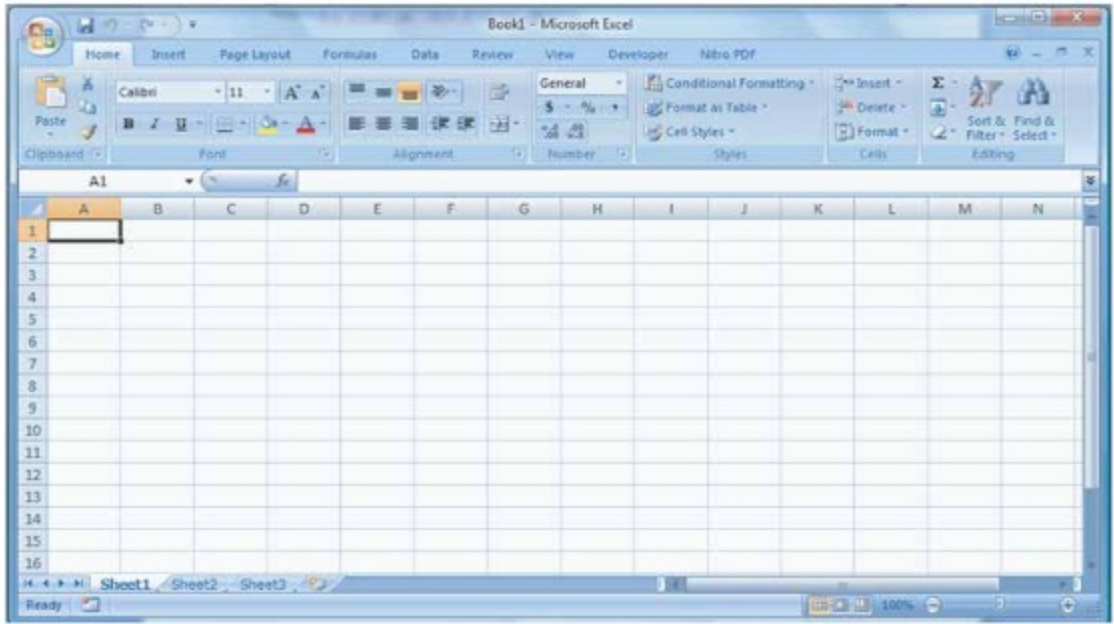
Book1 - Microsoft Excel

Home Insert Page Layout Formulas Data Review View Developer Nitro PDF

Paste
Clipboard
Calibri 11 $A^{\hat{}}$ $A^{\check{}}$
B I U
Font
Alignment
General
$ % ,
Number
Conditional Formatting
Format as Table
Cell Styles
Styles
Insert
Delete
Format
Cells
Σ
Sort & Filter
Find & Select
Editing

A1 fx

| | A | B | C | D | E | F | G | H | I | J | K | L | M | N |
|---|---|---|---|---|---|---|---|---|---|---|---|---|---|---|
| 1 | | | | | | | | | | | | | | |
| 2 | | | | | | | | | | | | | | |
| 3 | | | | | | | | | | | | | | |
| 4 | | | | | | | | | | | | | | |
| 5 | | | | | | | | | | | | | | |
| 6 | | | | | | | | | | | | | | |
| 7 | | | | | | | | | | | | | | |
| 8 | | | | | | | | | | | | | | |
| 9 | | | | | | | | | | | | | | |
| 10 | | | | | | | | | | | | | | |
| 11 | | | | | | | | | | | | | | |
| 12 | | | | | | | | | | | | | | |
| 13 | | | | | | | | | | | | | | |
| 14 | | | | | | | | | | | | | | |
| 15 | | | | | | | | | | | | | | |
| 16 | | | | | | | | | | | | | | |

Sheet1 Sheet2 Sheet3
Ready
100%